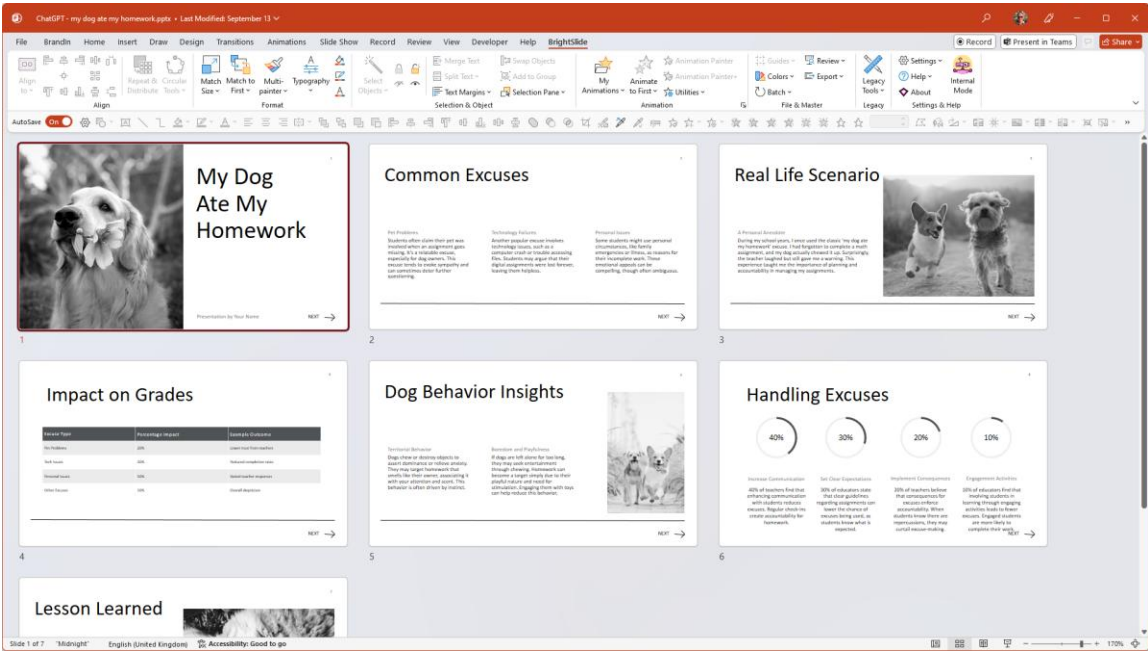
ChatGPT - my dog ate my homework.pptx • Last Modified: September 13

File Brandin Home Insert Draw Design Transitions Animations Slide Show Record Review View Developer Help BrightSlide

Record Present in Teams Share

Align to Repeat & Distribute Circular Tools Align

Match Size Match to First Multi-painter Typography Format

Select Objects Merge Text Split Text Text Margins Swap Objects Add to Group Selection Pane Selection & Object

My Animations Animate to First Animation Painter Animation Painter+ Utilities Animation

Guides Colors Batch Review Export File & Master

Legacy Tools Legacy

Settings Help About Internal Mode Settings & Help

AutoSave On

My Dog Ate My Homework

Presentation by Your Name

NEXT

1

Common Excuses

Pet Problems
Students often claim their pet was involved when an assignment goes missing. It's a relatable excuse, especially for dog owners. This excuse tends to evoke sympathy and can sometimes deter further questioning.

Technology Failures
Another popular excuse involves technology issues, such as a computer crash or trouble accessing files. Students may argue that their digital assignments were lost forever, leaving them helpless.

Personal Issues
Some students might use personal circumstances, like family emergencies or illness, as reasons for their incomplete work. These emotional appeals can be compelling, though often ambiguous.

NEXT

2

Real Life Scenario

A Personal Anecdote
During my school years, I once used the classic 'my dog ate my homework' excuse. I had forgotten to complete a math assignment, and my dog actually chewed it up. Surprisingly, the teacher laughed but still gave me a warning. This experience taught me the importance of planning and accountability in managing my assignments.

NEXT

3

Impact on Grades

| Excuse Type | Percentage Impact | Sample Outcome |
|---|---|---|
| Pet Problems | 20% | Lower trust from teachers |
| Tech Issues | 20% | Reduced completion rates |
| Personal Issues | 40% | Varied teacher responses |
| Other Excuses | 10% | Overall skepticism |

NEXT

4

Dog Behavior Insights

Territorial Behavior
Dogs chew or destroy objects to assert dominance or relieve anxiety. They may target homework that smells like their owner, associating it with your attention and scent. This behavior is often driven by instinct.

Boredom and Playfulness
If dogs are left alone for too long, they may seek entertainment through chewing. Homework can become a target simply due to their playful nature and need for stimulation. Engaging them with toys can help reduce this behavior.

NEXT

5

Handling Excuses

40% 30% 20% 10%

Increase Communication
40% of teachers find that enhancing communication with students reduces excuses. Regular check-ins create accountability for homework.

Set Clear Expectations
30% of educators state that clear guidelines regarding assignments can lower the chance of excuses being used, as students know what is expected.

Implement Consequences
20% of teachers believe that consequences for excuses enforce accountability. When students know there are repercussions, they may curtail excuse-making.

Engagement Activities
10% of educators find that involving students in learning through engaging activities leads to fewer excuses. Engaged students are more likely to complete their work.

NEXT

6

Lesson Learned

Slide 1 of 7 "Midnight" English (United Kingdom) Accessibility: Good to go 170%